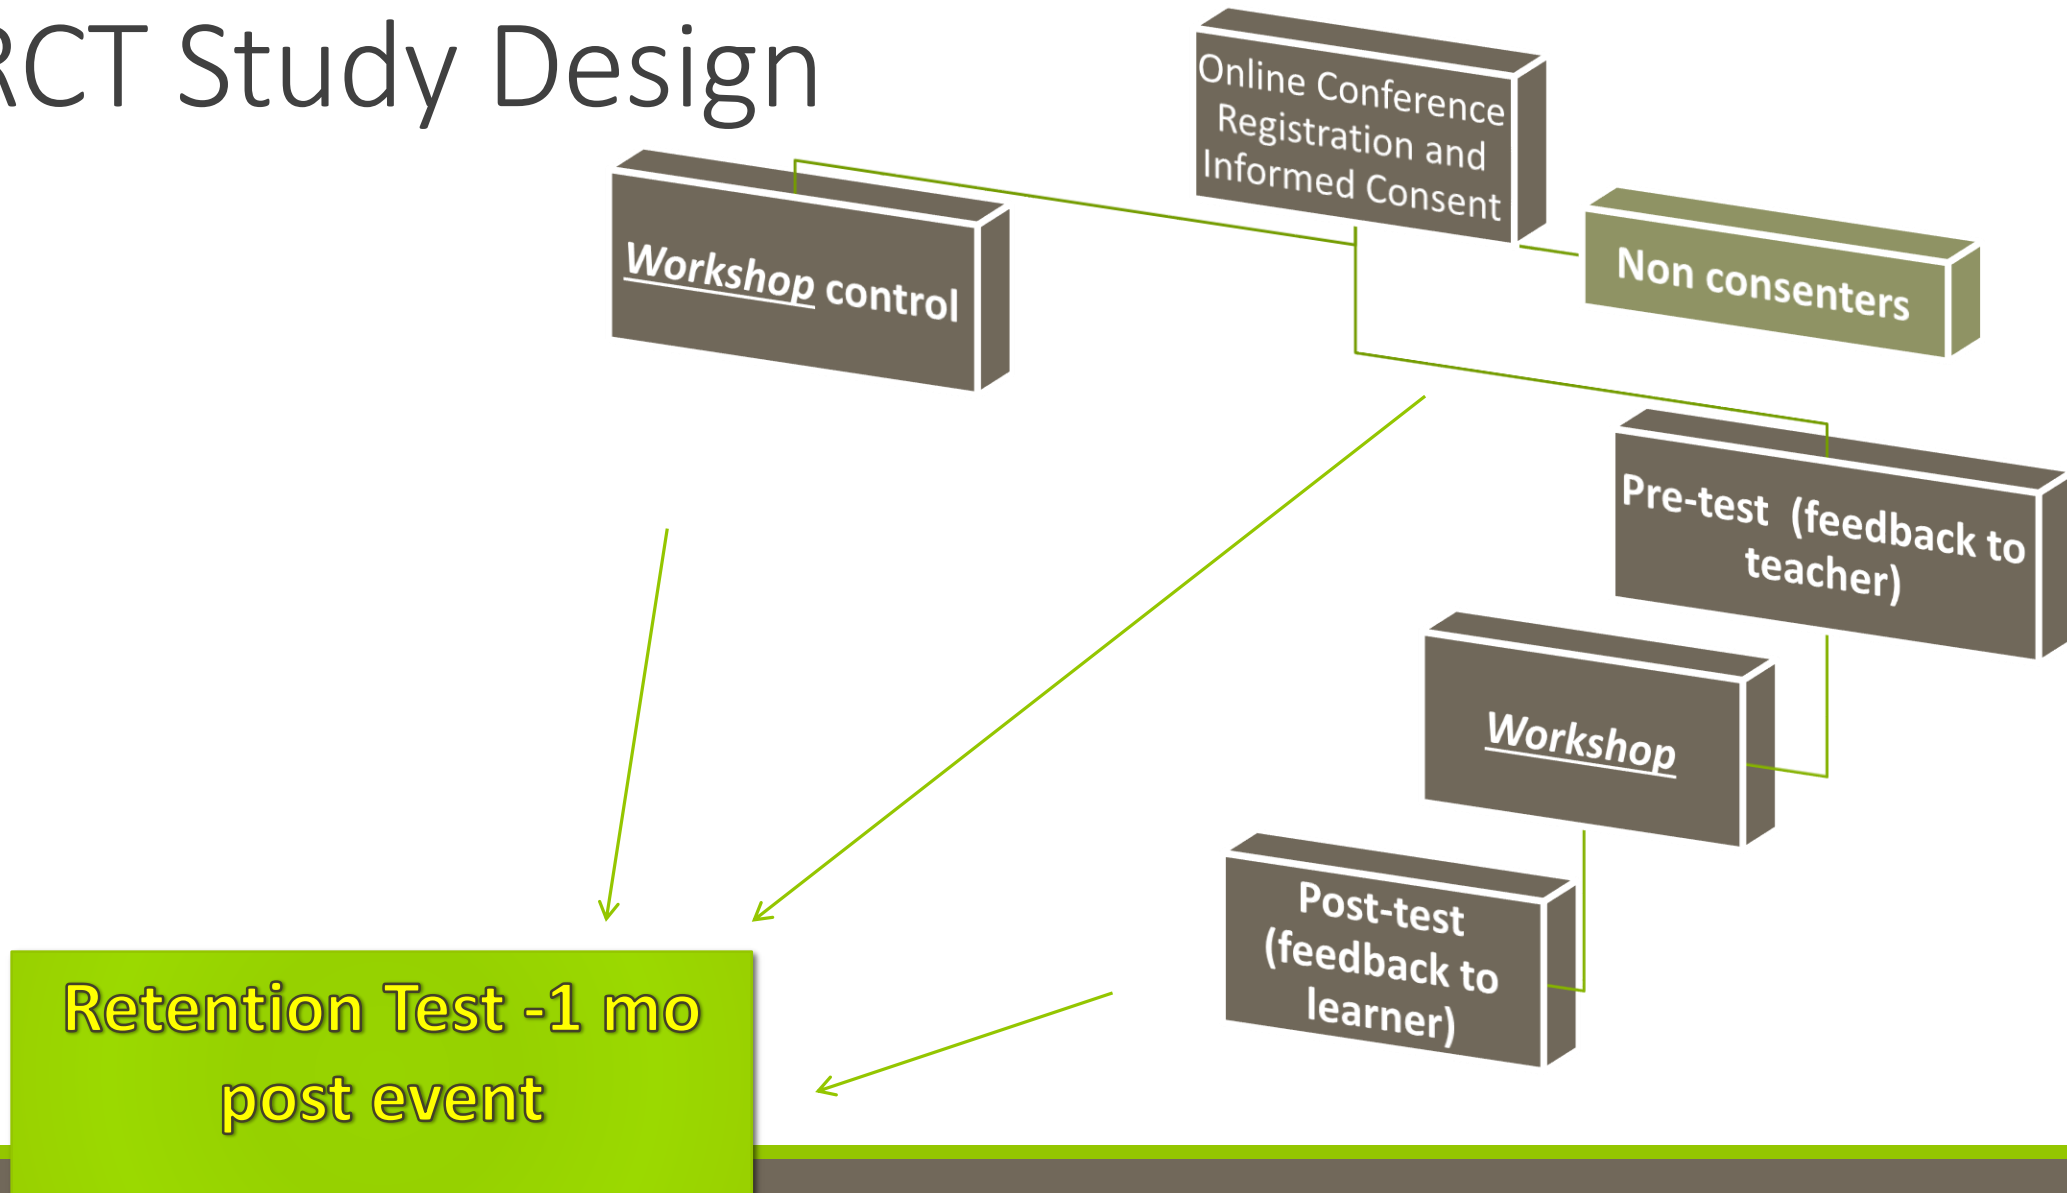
RCT Study Design

Online Conference Registration and Informed Consent

Workshop control

Non consenters

Pre-test (feedback to teacher)

Workshop

Post-test (feedback to learner)

Retention Test -1 mo post event